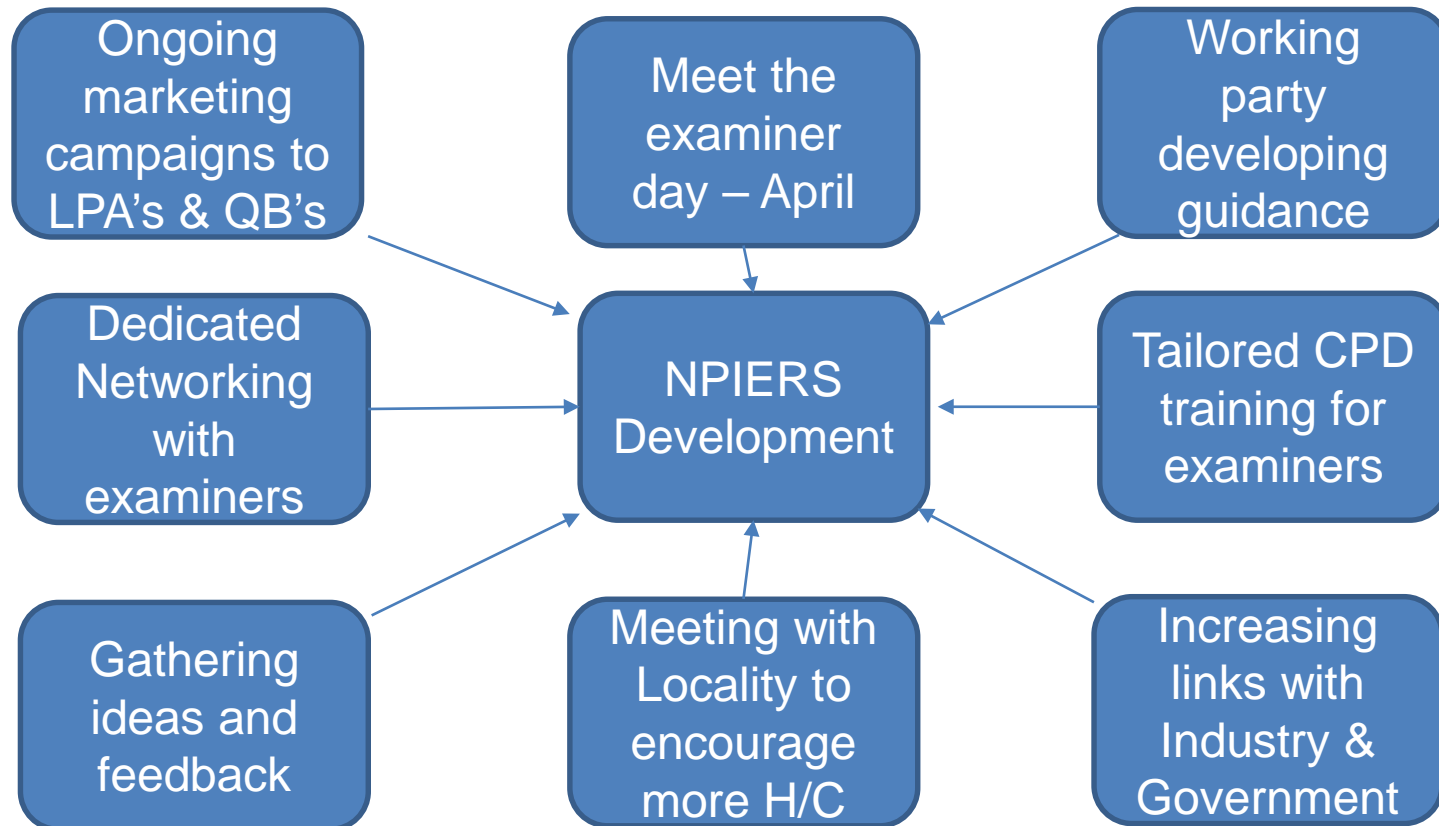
Ongoing marketing campaigns to LPA's & QB's

Meet the examiner day – April

Working party developing guidance

Dedicated Networking with examiners

NPIERS Development

Tailored CPD training for examiners

Gathering ideas and feedback

Meeting with Locality to encourage more H/C

Increasing links with Industry & Government